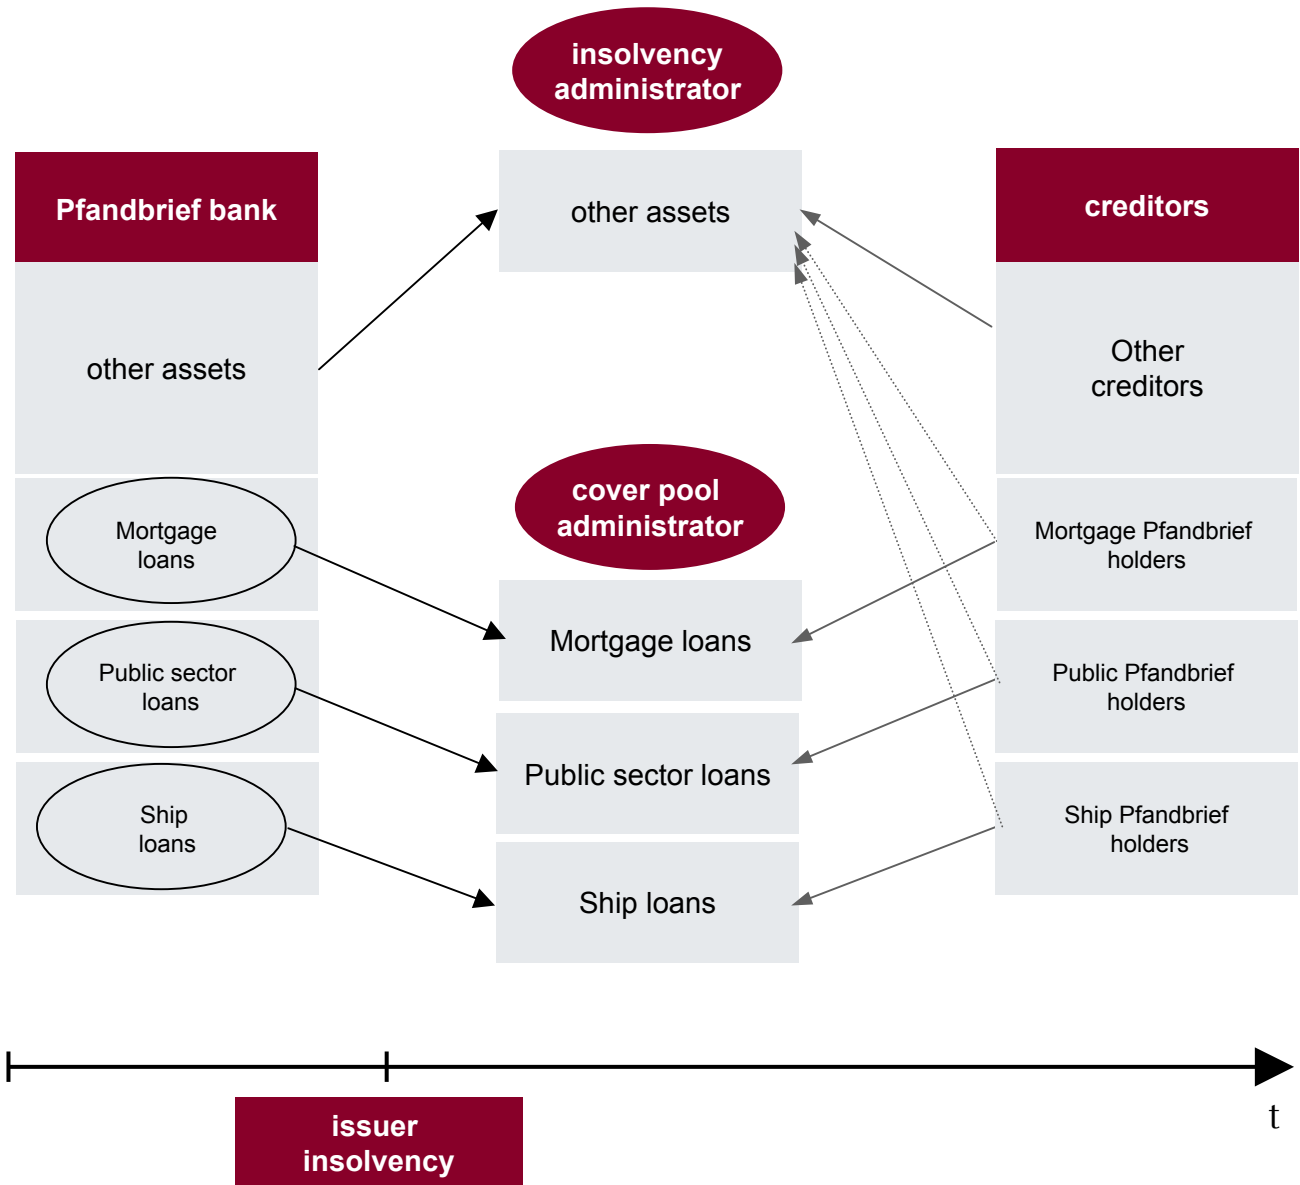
insolvency administrator

Pfandbrief bank

other assets

Mortgage loans

Public sector loans

Ship loans

other assets

cover pool administrator

Mortgage loans

Public sector loans

Ship loans

creditors

Other creditors

Mortgage Pfandbrief holders

Public Pfandbrief holders

Ship Pfandbrief holders

issuer insolvency

t